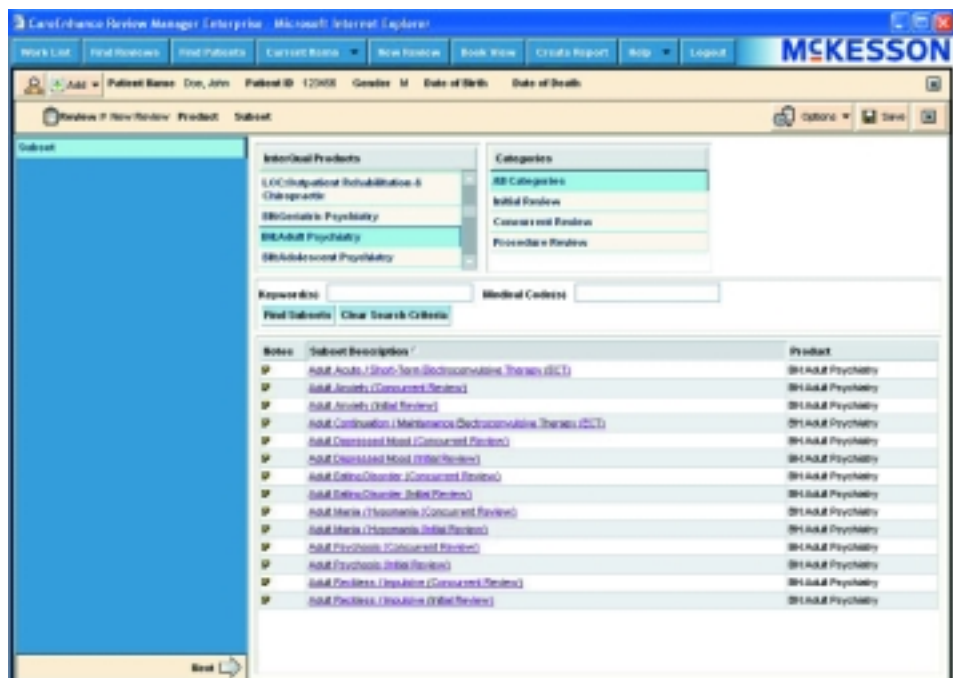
CareEnhance Review Manager Enterprise - Microsoft Internet Explorer

Work List | Find Reviews | Find Patients | Current Items | New Review | Book View | Create Report | Help | Logout

McKESSON

Add | Patient Name Doe, John | Patient ID 123456 | Gender M | Date of Birth | Date of Death

Review > New Review Product Subset

Options | Save

Subset

InterQual Products

LOC:Outpatient Rehabilitation & Chiropractic
BH:Geriatric Psychiatry
BH:Adult Psychiatry
BH:Adolescent Psychiatry

Categories

All Categories
Initial Review
Concurrent Review
Procedure Review

Keyword(s) | Medical Code(s)

Find Subsets | Clear Search Criteria

| Notes | Subset Description | Product |
|---|---|---|
| | Adult Acute / Short-Term Electroconvulsive Therapy (ECT) | BH:Adult Psychiatry |
| | Adult Anxiety (Concurrent Review) | BH:Adult Psychiatry |
| | Adult Anxiety (Initial Review) | BH:Adult Psychiatry |
| | Adult Continuation / Maintenance Electroconvulsive Therapy (ECT) | BH:Adult Psychiatry |
| | Adult Depressed Mood (Concurrent Review) | BH:Adult Psychiatry |
| | Adult Depressed Mood (Initial Review) | BH:Adult Psychiatry |
| | Adult Eating Disorder (Concurrent Review) | BH:Adult Psychiatry |
| | Adult Eating Disorder (Initial Review) | BH:Adult Psychiatry |
| | Adult Mania / Hypomania (Concurrent Review) | BH:Adult Psychiatry |
| | Adult Mania / Hypomania (Initial Review) | BH:Adult Psychiatry |
| | Adult Psychosis (Concurrent Review) | BH:Adult Psychiatry |
| | Adult Psychosis (Initial Review) | BH:Adult Psychiatry |
| | Adult Reckless, Impulsive (Concurrent Review) | BH:Adult Psychiatry |
| | Adult Reckless, Impulsive (Initial Review) | BH:Adult Psychiatry |

Next